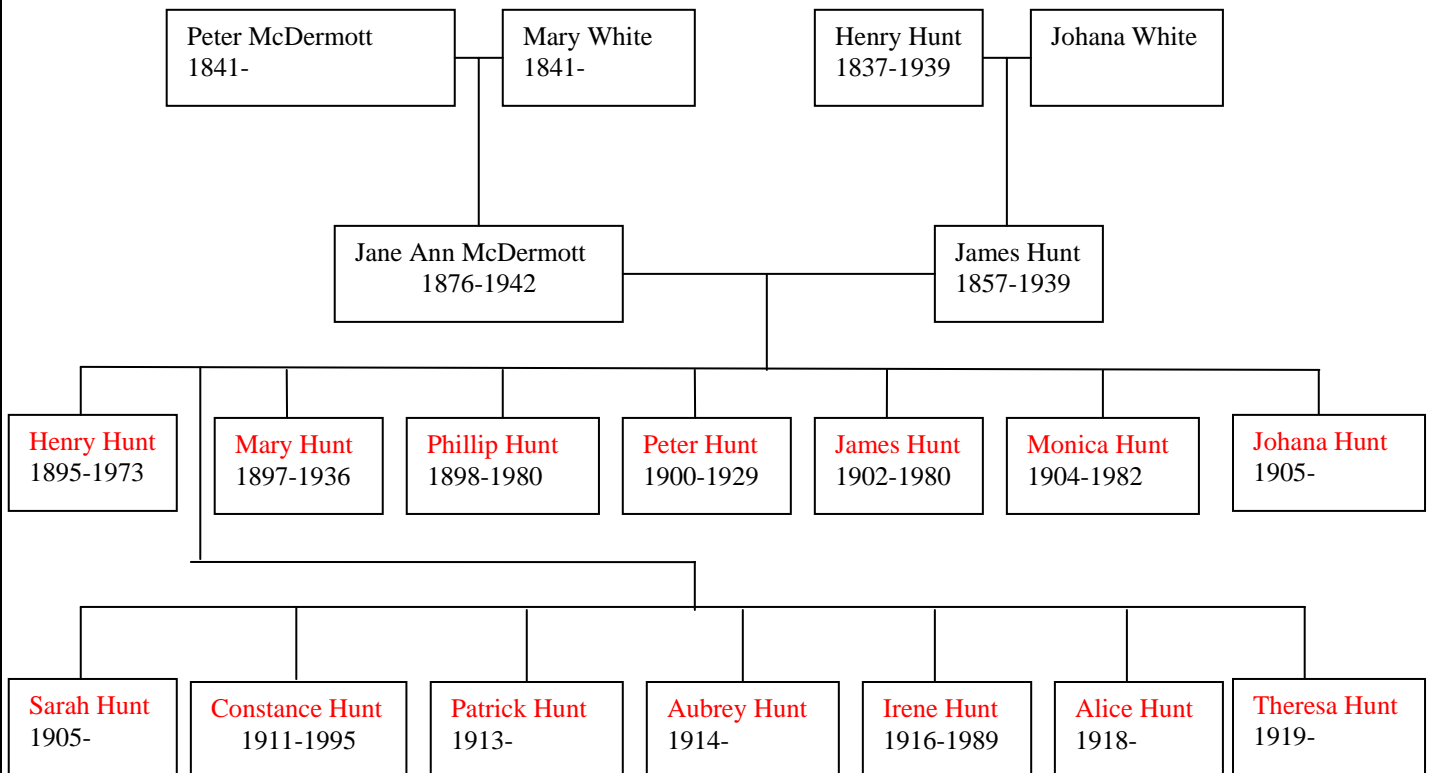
Peter McDermott
1841-

Mary White
1841-

Henry Hunt
1837-1939

Johana White

Jane Ann McDermott
1876-1942

James Hunt
1857-1939

Henry Hunt
1895-1973

Mary Hunt
1897-1936

Phillip Hunt
1898-1980

Peter Hunt
1900-1929

James Hunt
1902-1980

Monica Hunt
1904-1982

Johana Hunt
1905-

Sarah Hunt
1905-

Constance Hunt
1911-1995

Patrick Hunt
1913-

Aubrey Hunt
1914-

Irene Hunt
1916-1989

Alice Hunt
1918-

Theresa Hunt
1919-